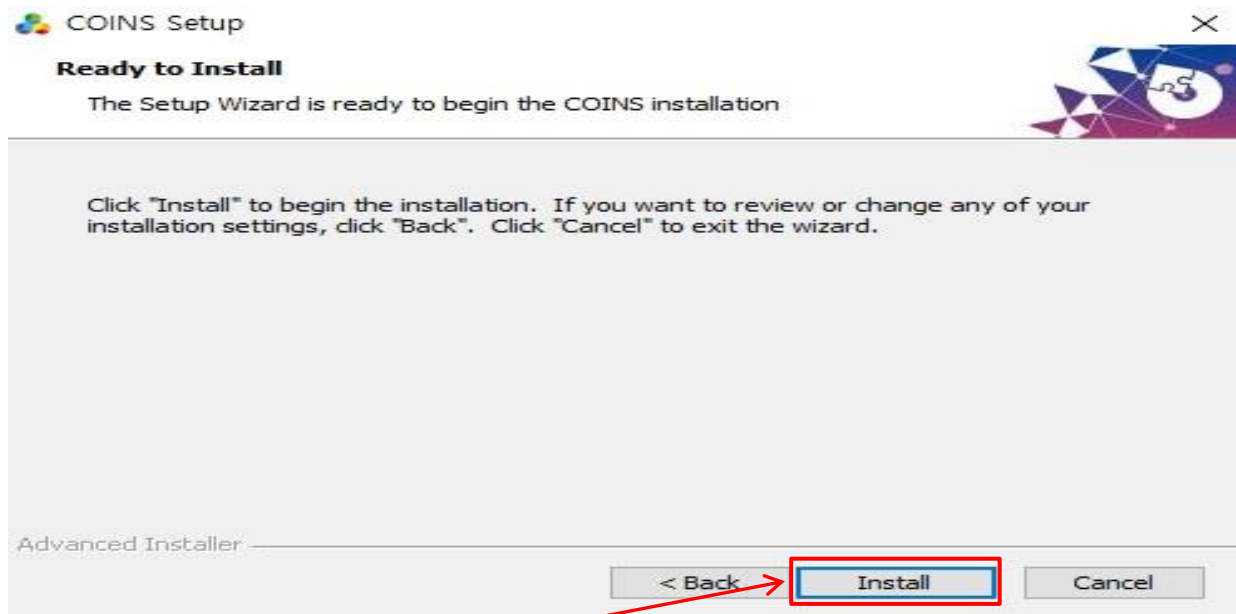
COINS Setup

Ready to Install

The Setup Wizard is ready to begin the COINS installation

Click "Install" to begin the installation. If you want to review or change any of your installation settings, click "Back". Click "Cancel" to exit the wizard.

Advanced Installer

< Back

Install

Cancel